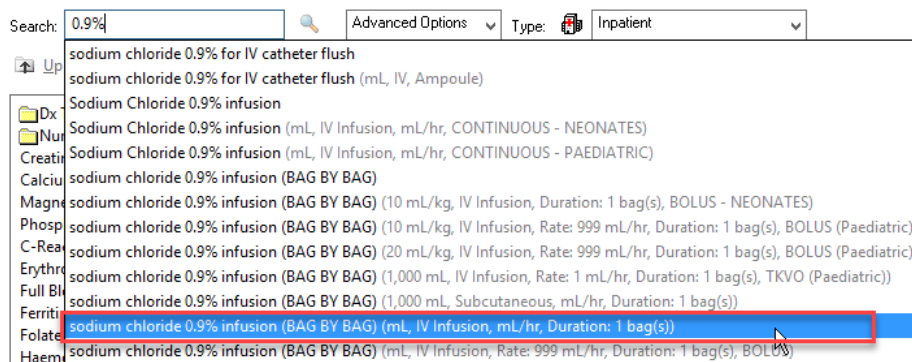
Search: 0.9%

Advanced Options

Type: Inpatient

Up

Dx

Nur

Creatin

Calciu

Magne

Phosp

C-Rea

Erythro

Full Bl

Ferriti

Folate

Haem

sodium chloride 0.9% for IV catheter flush

sodium chloride 0.9% for IV catheter flush (mL, IV, Ampoule)

Sodium Chloride 0.9% infusion

Sodium Chloride 0.9% infusion (mL, IV Infusion, mL/hr, CONTINUOUS - NEONATES)

Sodium Chloride 0.9% infusion (mL, IV Infusion, mL/hr, CONTINUOUS - PAEDIATRIC)

sodium chloride 0.9% infusion (BAG BY BAG)

sodium chloride 0.9% infusion (BAG BY BAG) (10 mL/kg, IV Infusion, Duration: 1 bag(s), BOLUS - NEONATES)

sodium chloride 0.9% infusion (BAG BY BAG) (10 mL/kg, IV Infusion, Rate: 999 mL/hr, Duration: 1 bag(s), BOLUS (Paediatric)

sodium chloride 0.9% infusion (BAG BY BAG) (20 mL/kg, IV Infusion, Rate: 999 mL/hr, Duration: 1 bag(s), BOLUS (Paediatric)

sodium chloride 0.9% infusion (BAG BY BAG) (1,000 mL, IV Infusion, Rate: 1 mL/hr, Duration: 1 bag(s), TKVO (Paediatric))

sodium chloride 0.9% infusion (BAG BY BAG) (1,000 mL, Subcutaneous, mL/hr, Duration: 1 bag(s))

sodium chloride 0.9% infusion (BAG BY BAG) (mL, IV Infusion, mL/hr, Duration: 1 bag(s))

sodium chloride 0.9% infusion (BAG BY BAG) (mL, IV Infusion, Rate: 999 mL/hr, Duration: 1 bag(s), BOLUS